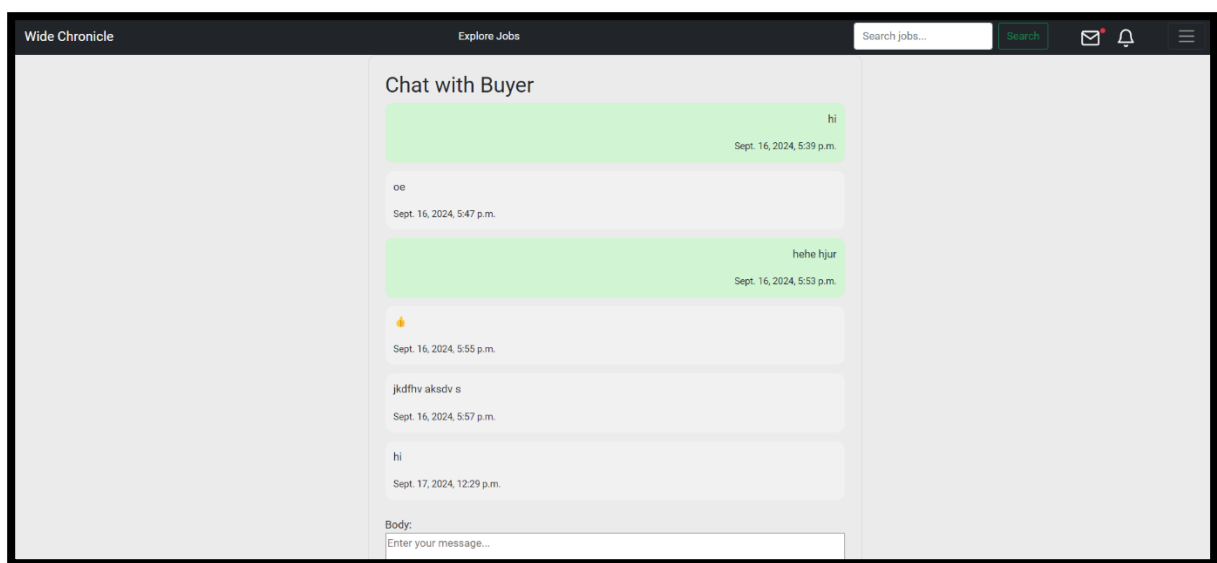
Wide Chronicle

Explore Jobs

Search jobs...

Search

Chat with Buyer

hi

Sept. 16, 2024, 5:39 p.m.

oe

Sept. 16, 2024, 5:47 p.m.

hehe hjur

Sept. 16, 2024, 5:53 p.m.

👍

Sept. 16, 2024, 5:55 p.m.

jkdfhv aksdv s

Sept. 16, 2024, 5:57 p.m.

hi

Sept. 17, 2024, 12:29 p.m.

Body:

Enter your message...